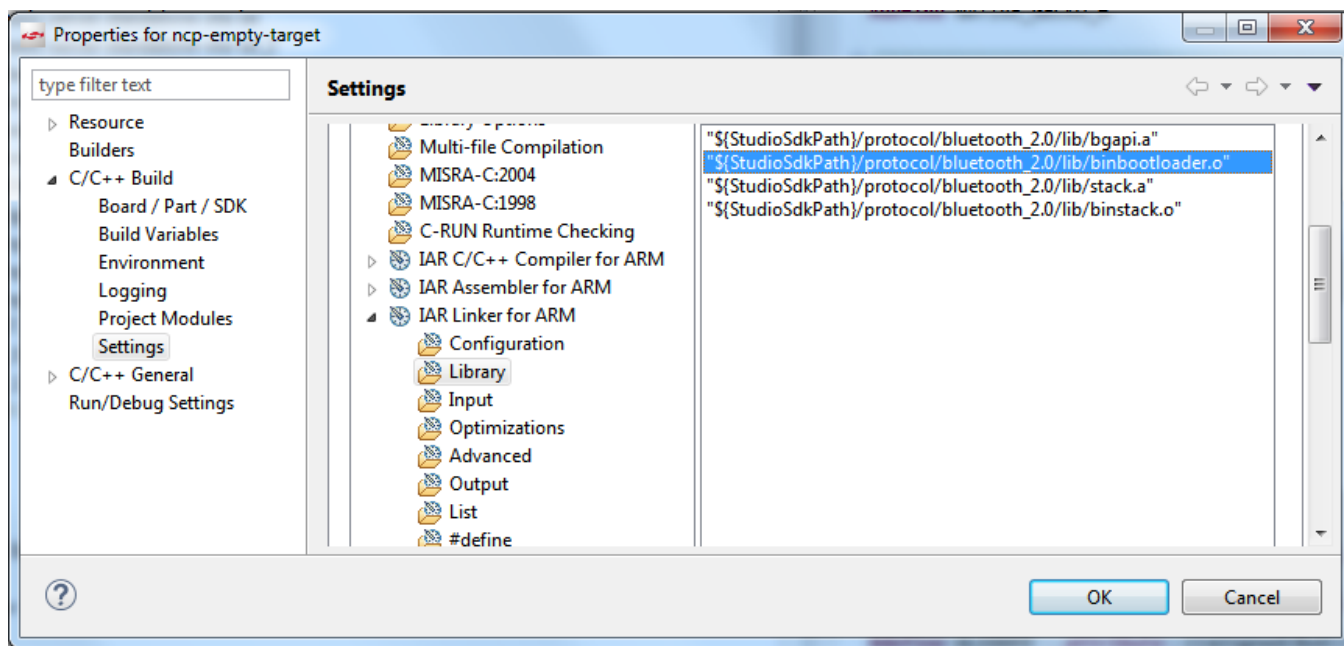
Properties for ncp-empty-target

type filter text

Resource
Builders
C/C++ Build
Board / Part / SDK
Build Variables
Environment
Logging
Project Modules
Settings
C/C++ General
Run/Debug Settings

Settings

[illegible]
Multi-file Compilation
MISRA-C:2004
MISRA-C:1998
C-RUN Runtime Checking
IAR C/C++ Compiler for ARM
IAR Assembler for ARM
IAR Linker for ARM
Configuration
Library
Input
Optimizations
Advanced
Output
List
#define

"${StudioSdkPath}/protocol/bluetooth_2.0/lib/bgapi.a"
"${StudioSdkPath}/protocol/bluetooth_2.0/lib/binbootloader.o"
"${StudioSdkPath}/protocol/bluetooth_2.0/lib/stack.a"
"${StudioSdkPath}/protocol/bluetooth_2.0/lib/binstack.o"

OK
Cancel